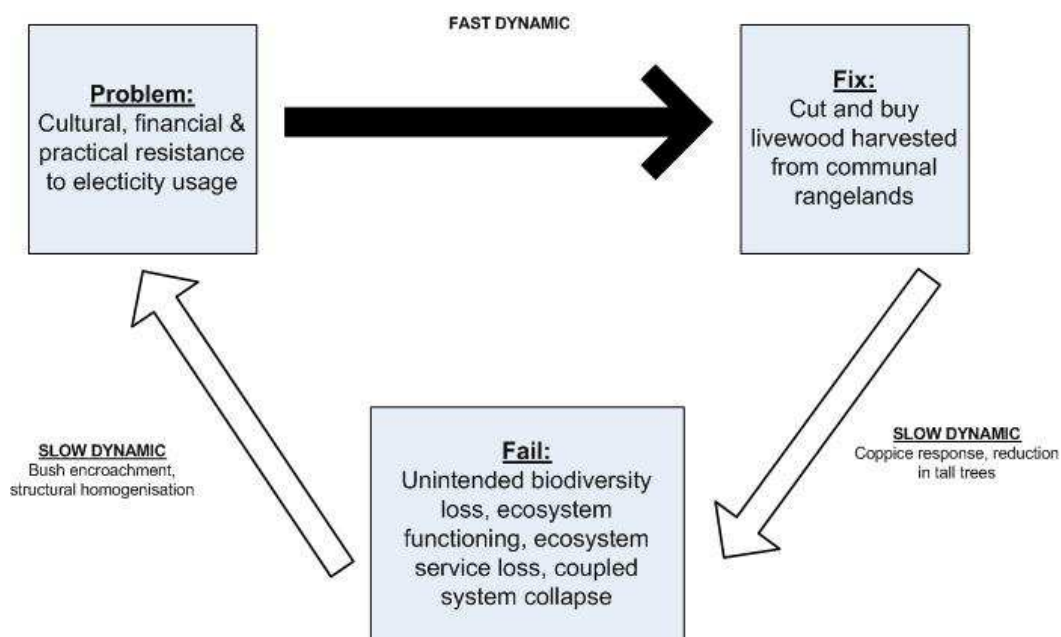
FAST DYNAMIC

Problem:
Cultural, financial & practical resistance to electicity usage

Fix:
Cut and buy livewood harvested from communal rangelands

SLOW DYNAMIC
Coppice response, reduction in tall trees

Fail:
Unintended biodiversity loss, ecosystem functioning, ecosystem service loss, coupled system collapse

SLOW DYNAMIC
Bush encroachment, structural homogenisation